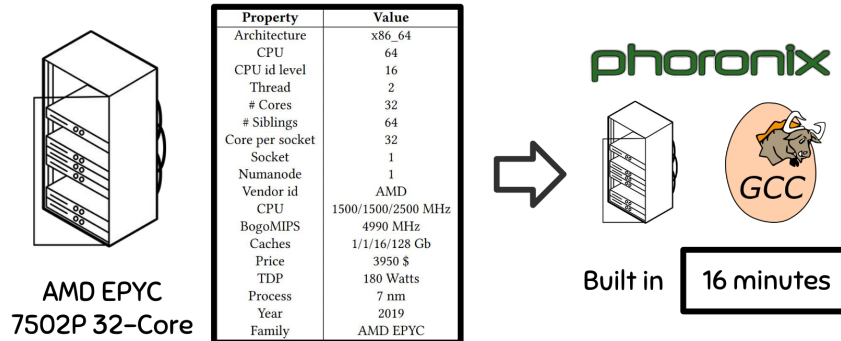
| Property | Value |
|---|---|
| Architecture | x86_64 |
| CPU | 64 |
| CPU id level | 16 |
| Thread | 2 |
| # Cores | 32 |
| # Siblings | 64 |
| Core per socket | 32 |
| Socket | 1 |
| Numanode | 1 |
| Vendor id | AMD |
| CPU | 1500/1500/2500 MHz |
| BogoMIPS | 4990 MHz |
| Caches | 1/1/16/128 Gb |
| Price | 3950 $ |
| TDP | 180 Watts |
| Process | 7 nm |
| Year | 2019 |
| Family | AMD EPYC |

AMD EPYC 7502P 32-Core

phoronix

GCC

Built in 16 minutes